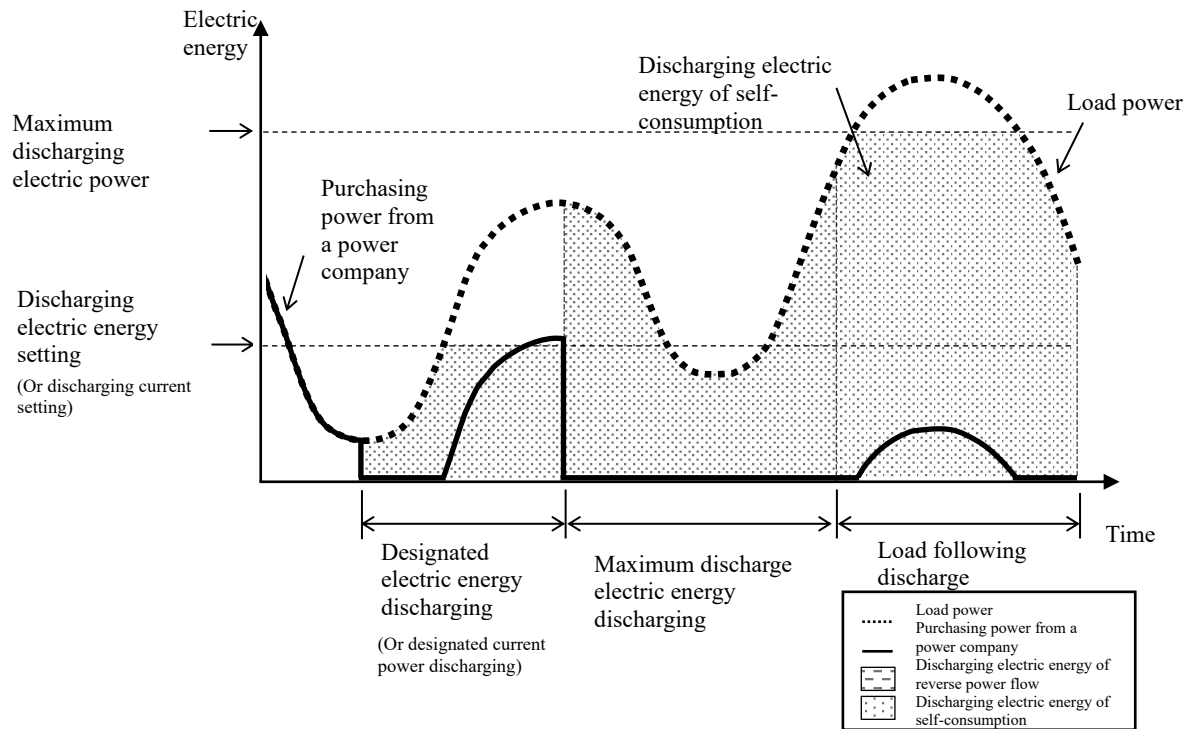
Electric energy

Maximum discharging electric power

Discharging electric energy of self-consumption

Load power

Purchasing power from a power company

Discharging electric energy setting
(Or discharging current setting)

Time

Designated electric energy discharging
(Or designated current power discharging)

Maximum discharge electric energy discharging

Load following discharge

Load power
Purchasing power from a power company
Discharging electric energy of reverse power flow
Discharging electric energy of self-consumption